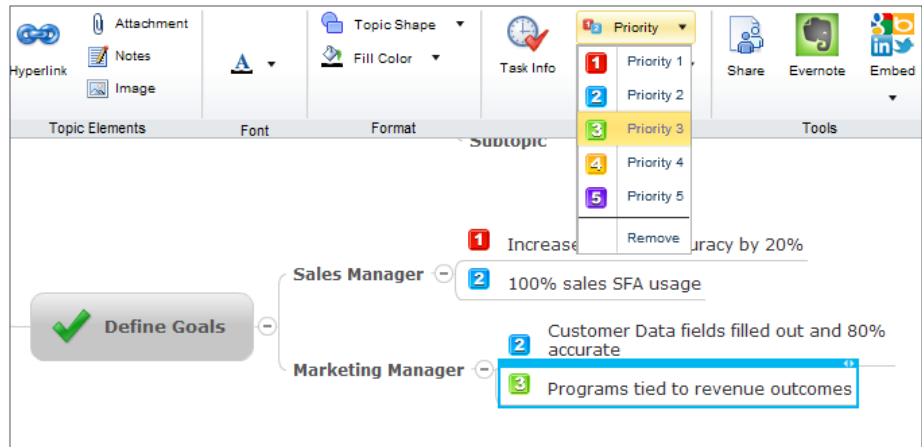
Hyperlink
Attachment
Notes
Image
Topic Elements

Font

Topic Shape
Fill Color
Format

Task Info

Priority
Priority 1
Priority 2
Priority 3
Priority 4
Priority 5
Remove

Share
Evernote
Embed
Tools

Subtopic

Define Goals

Sales Manager
1 Increase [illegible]uracy by 20%
2 100% sales SFA usage

Marketing Manager
2 Customer Data fields filled out and 80% accurate
3 Programs tied to revenue outcomes